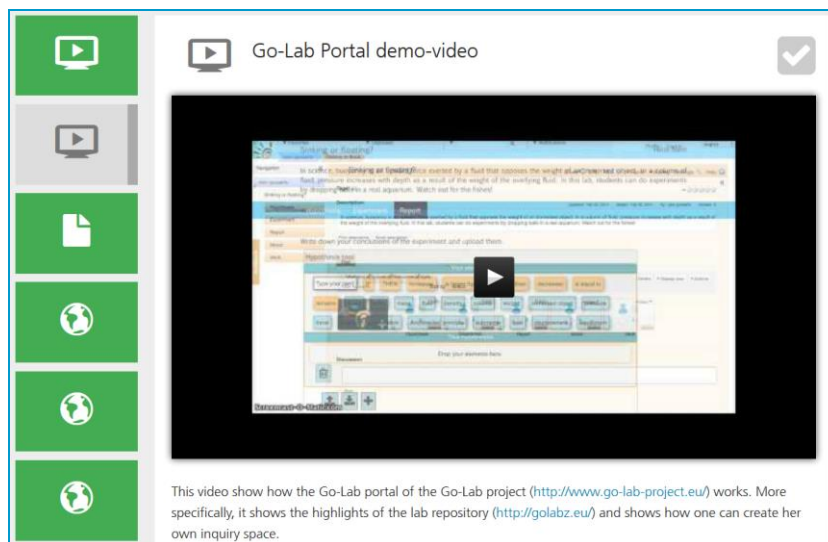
Go-Lab Portal demo-video

Sinking or floating?

In science, buoyancy or buoyant force exerted by a fluid that opposes the weight of an immersed object. In a column of fluid, pressure increases with depth as a result of the weight of the overlying fluid. In this lab, students can do experiments by dropping balls in a real aquarium. Watch out for the fishes!

Experiment

Report

Write down your conclusions of the experiment and upload them.

Hypothesis tool

Type your own

Drop your elements here

Discussion

Screencast-O-Matic.com

This video show how the Go-Lab portal of the Go-Lab project (http://www.go-lab-project.eu/) works. More specifically, it shows the highlights of the lab repository (http://golabz.eu/) and shows how one can create her own inquiry space.